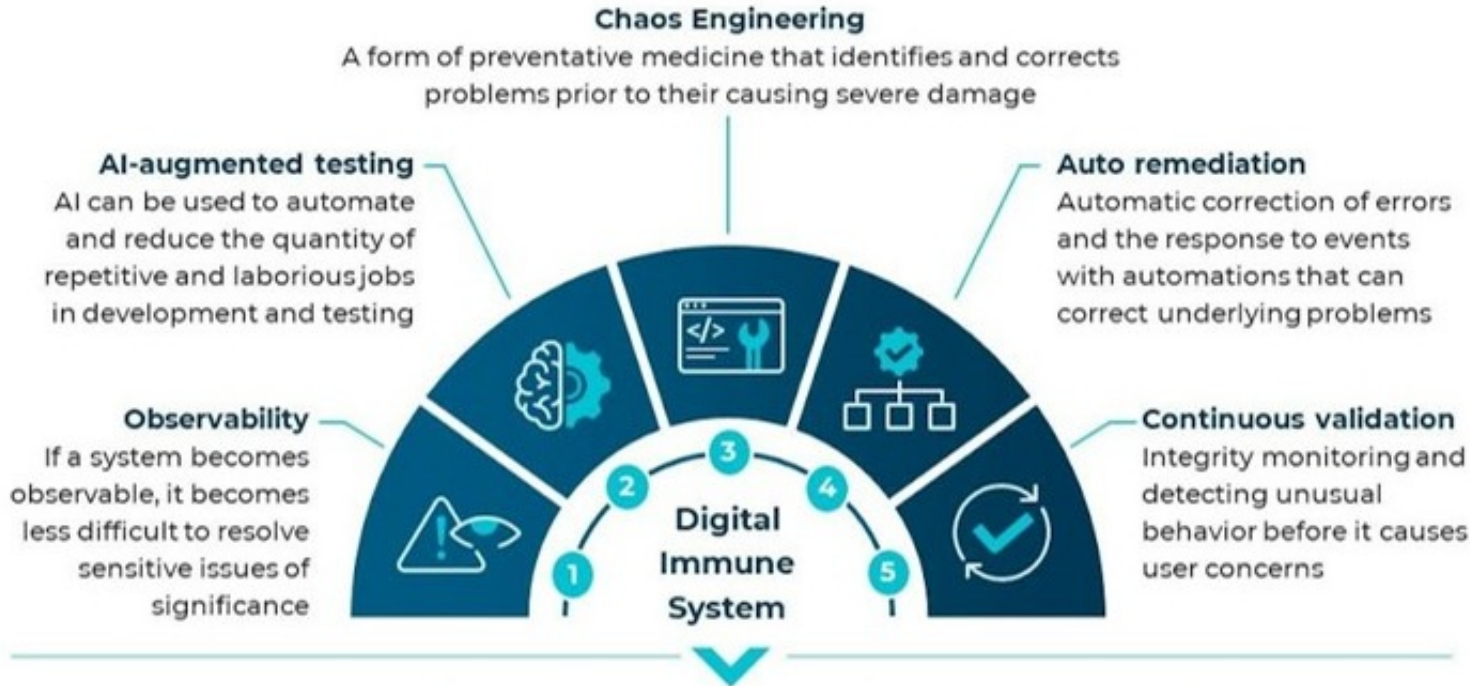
Chaos Engineering
A form of preventative medicine that identifies and corrects problems prior to their causing severe damage

AI-augmented testing
AI can be used to automate and reduce the quantity of repetitive and laborious jobs in development and testing

Auto remediation
Automatic correction of errors and the response to events with automations that can correct underlying problems

Observability
If a system becomes observable, it becomes less difficult to resolve sensitive issues of significance

Continuous validation
Integrity monitoring and detecting unusual behavior before it causes user concerns

1 2 3 4 5

Digital Immune System